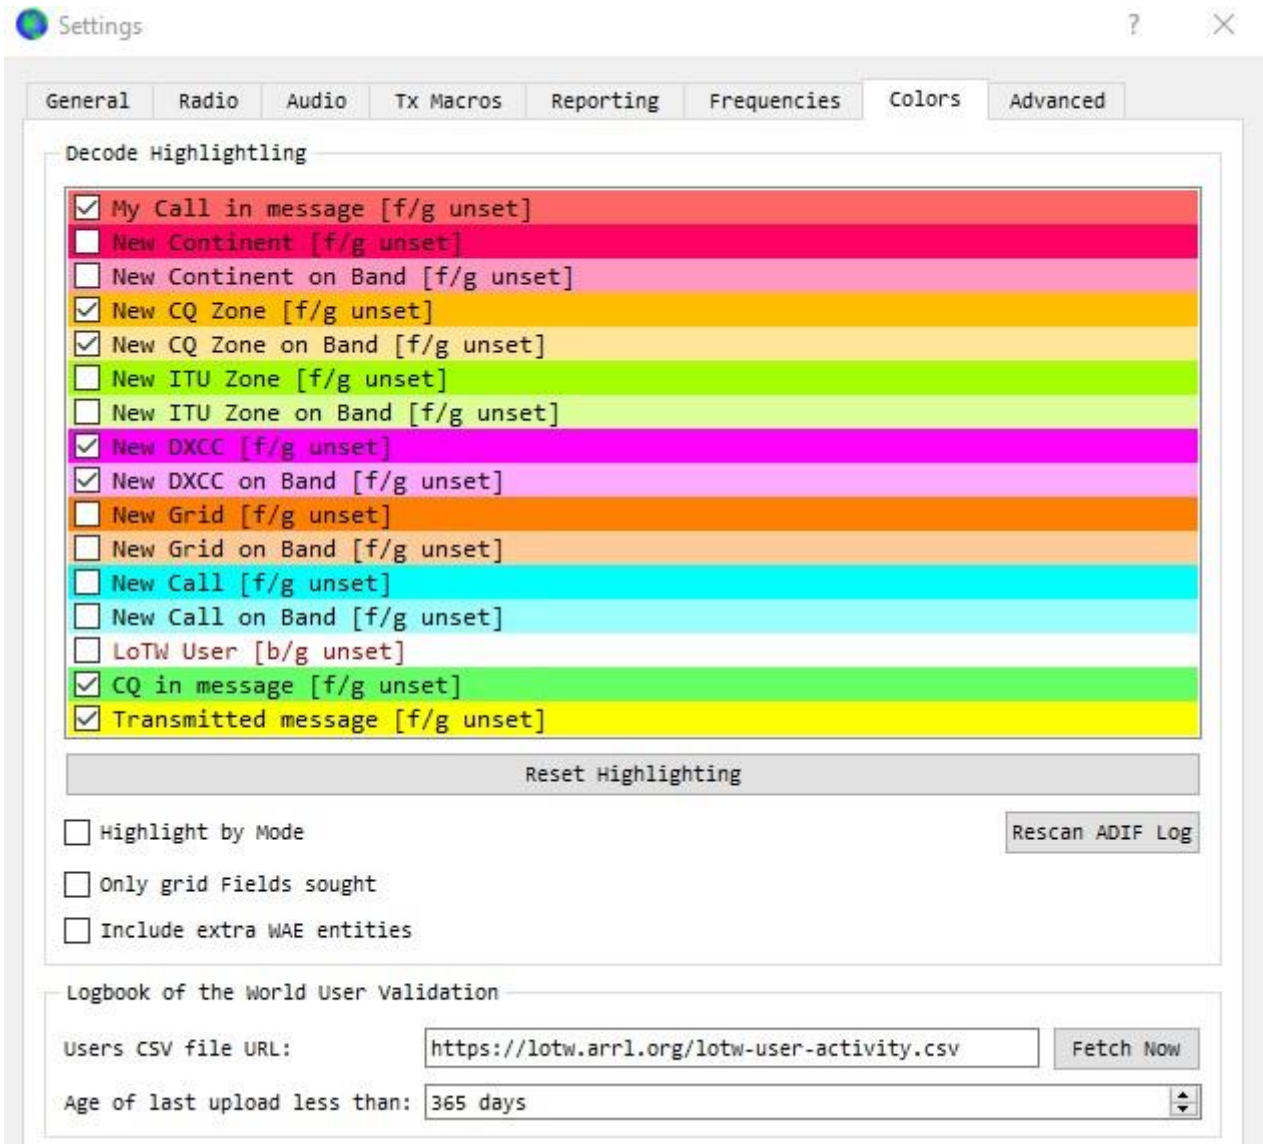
Settings

?

General | Radio | Audio | Tx Macros | Reporting | Frequencies | Colors | Advanced

Decode Highlightling

My Call in message [f/g unset]
New Continent [f/g unset]
New Continent on Band [f/g unset]
New CQ Zone [f/g unset]
New CQ Zone on Band [f/g unset]
New ITU Zone [f/g unset]
New ITU Zone on Band [f/g unset]
New DXCC [f/g unset]
New DXCC on Band [f/g unset]
New Grid [f/g unset]
New Grid on Band [f/g unset]
New Call [f/g unset]
New Call on Band [f/g unset]
LoTW User [b/g unset]
CQ in message [f/g unset]
Transmitted message [f/g unset]

Reset Highlighting

Highlight by Mode

Rescan ADIF Log

Only grid Fields sought

Include extra WAE entities

Logbook of the World User Validation

Users CSV file URL: https://lotw.arrl.org/lotw-user-activity.csv Fetch Now

Age of last upload less than: 365 days